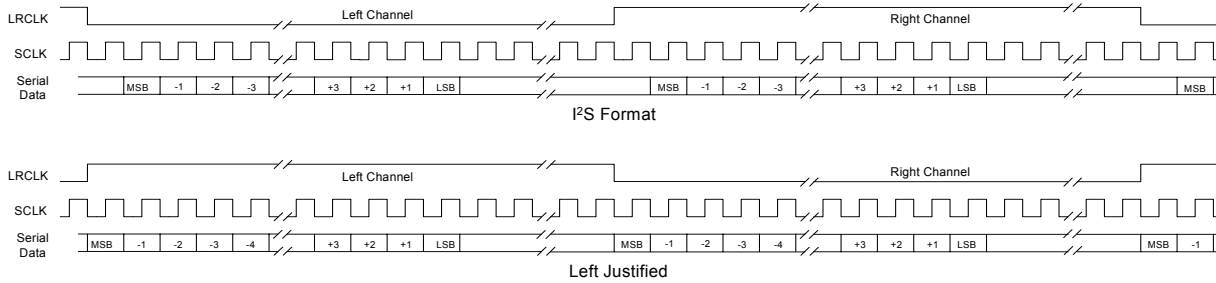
LRCLK
Left Channel
Right Channel
SCLK
Serial Data
MSB -1 -2 -3
+3 +2 +1 LSB
MSB -1 -2 -3
+3 +2 +1 LSB
MSB
I$^2$S Format

LRCLK
Left Channel
Right Channel
SCLK
Serial Data
MSB -1 -2 -3 -4
+3 +2 +1 LSB
MSB -1 -2 -3 -4
+3 +2 +1 LSB
MSB -1
Left Justified